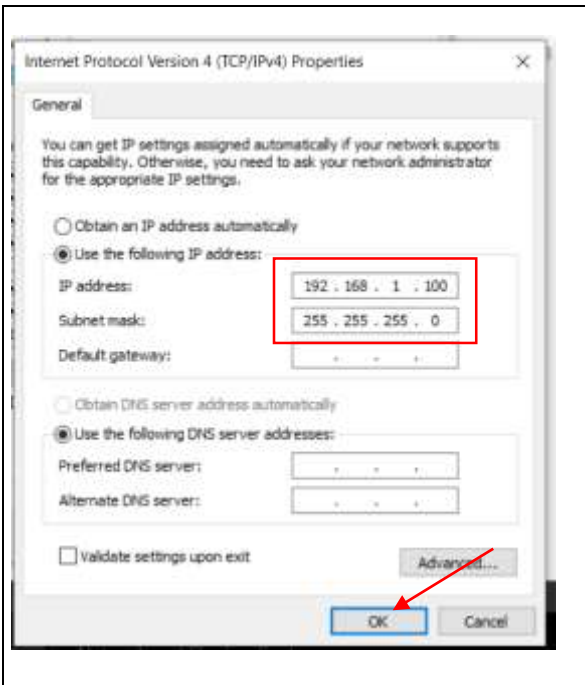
Internet Protocol Version 4 (TCP/IPv4) Properties

×

General

You can get IP settings assigned automatically if your network supports this capability. Otherwise, you need to ask your network administrator for the appropriate IP settings.

Obtain an IP address automatically

Use the following IP address:

IP address: 192 . 168 . 1 . 100

Subnet mask: 255 . 255 . 255 . 0

Default gateway: . . .

Obtain DNS server address automatically

Use the following DNS server addresses:

Preferred DNS server: . . .

Alternate DNS server: . . .

Validate settings upon exit

Advanced...

OK

Cancel